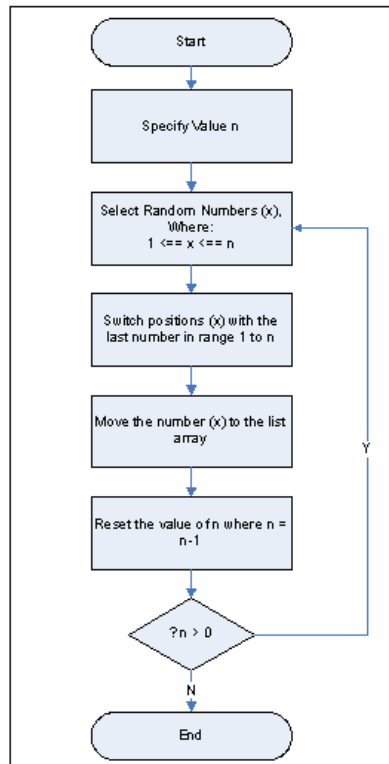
Start

Specify Value n

Select Random Numbers (x), Where:
1 <== x <== n

Switch positions (x) with the last number in range 1 to n

Move the number (x) to the list array

Reset the value of n where n = n-1

?n > 0

Y

N

End